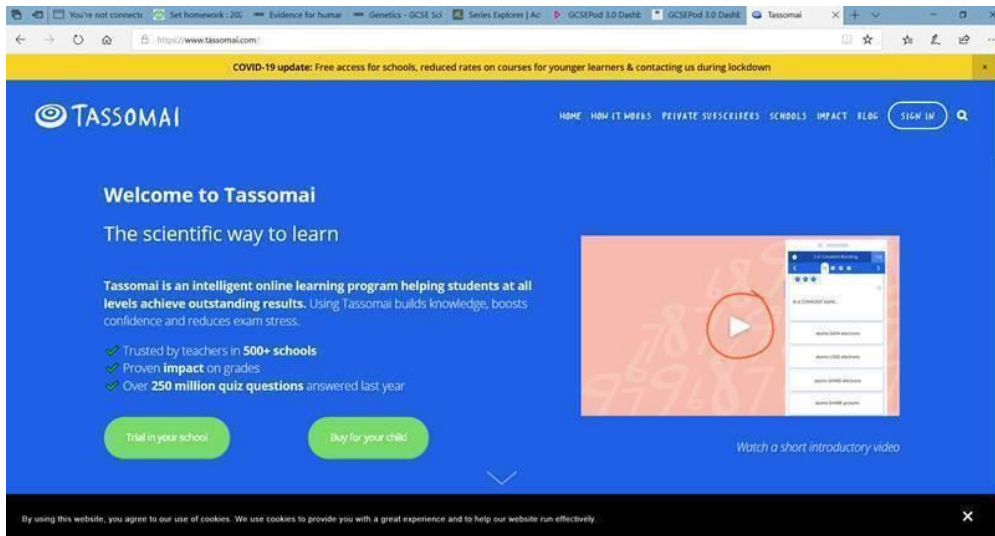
You're not connecte | Set homework : 202 | Evidence for humar | Genetics - GCSE Sci | Series Explorer | Ac | GCSEPod 3.0 Dashb | GCSEPod 3.0 Dashb | Tassomai

https://www.tassomai.com/

COVID-19 update: Free access for schools, reduced rates on courses for younger learners & contacting us during lockdown

TASSOMAI

HOME HOW IT WORKS PRIVATE SUBSCRIBERS SCHOOLS IMPACT BLOG SIGN IN

Welcome to Tassomai

The scientific way to learn

Tassomai is an intelligent online learning program helping students at all levels achieve outstanding results. Using Tassomai builds knowledge, boosts confidence and reduces exam stress.

Trusted by teachers in 500+ schools
Proven impact on grades
Over 250 million quiz questions answered last year

Trial in your school

Buy for your child

In a COVALENT bond...

atoms GAIN electrons

atoms LOSE electrons

atoms SHARE electrons

atoms SHARE protons

Watch a short introductory video

By using this website, you agree to our use of cookies. We use cookies to provide you with a great experience and to help our website run effectively.